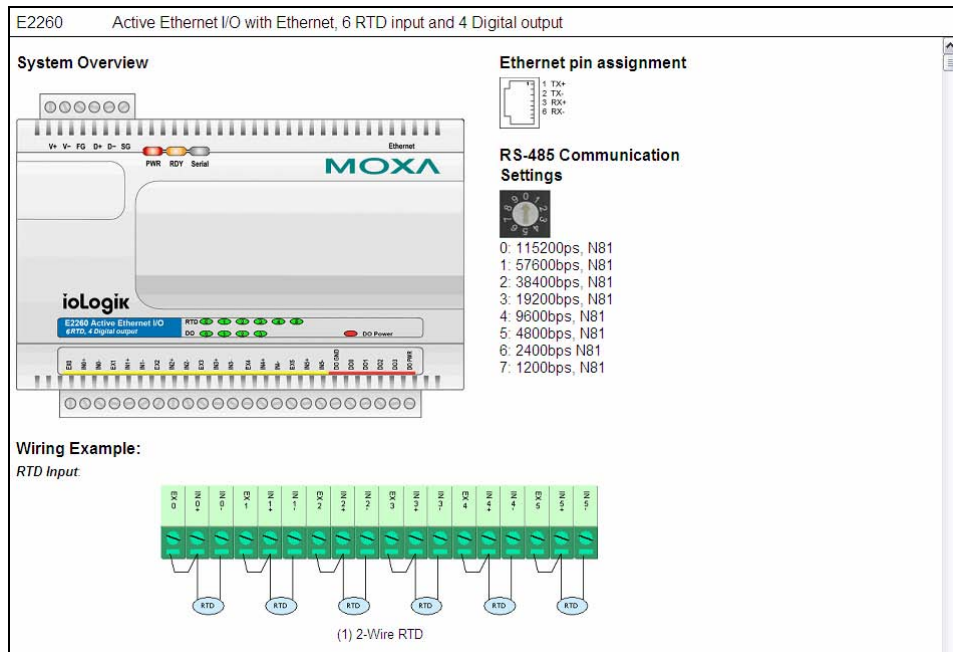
E2260 Active Ethernet I/O with Ethernet, 6 RTD input and 4 Digital output

System Overview

V+ V- FG D+ D- SG
PWR RDY Serial
Ethernet
MOXA

ioLogik
E2260 Active Ethernet I/O
6RTD, 4 Digital output
RTD
DO
DO Power

EX0 IN0+ IN0- EX1 IN1+ IN1- EX2 IN2+ IN2- EX3 IN3+ IN3- EX4 IN4+ IN4- EX5 IN5+ IN5- DO GND DO0 DO1 DO2 DO3 DO PWR

Ethernet pin assignment

1 TX+
2 TX-
3 RX+
6 RX-

RS-485 Communication Settings

0: 115200ps, N81
1: 57600bps, N81
2: 38400bps, N81
3: 19200bps, N81
4: 9600bps, N81
5: 4800bps, N81
6: 2400bps N81
7: 1200bps, N81

Wiring Example:
RTD Input:

| EX 0 | IN 0+ | IN 0- | EX 1 | IN 1+ | IN 1- | EX 2 | IN 2+ | IN 2- | EX 3 | IN 3+ | IN 3- | EX 4 | IN 4+ | IN 4- | EX 5 | IN 5+ | IN 5- |
|---|---|---|---|---|---|---|---|---|---|---|---|---|---|---|---|---|---|

RTD RTD RTD RTD RTD RTD

(1) 2-Wire RTD